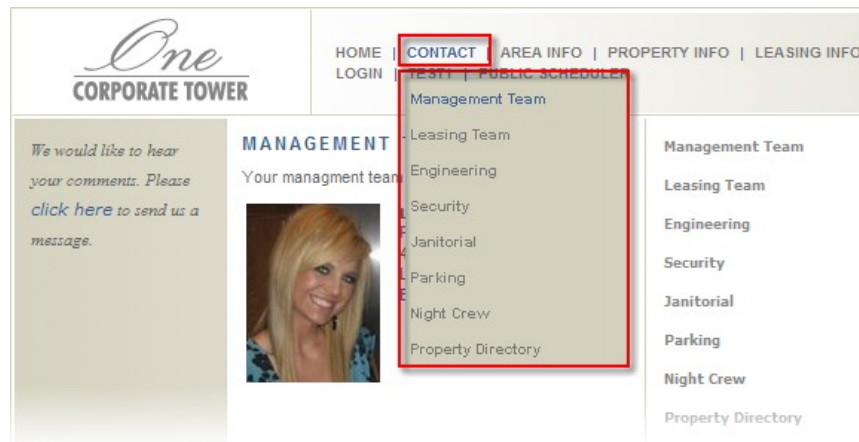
One
CORPORATE TOWER

HOME | CONTACT | AREA INFO | PROPERTY INFO | LEASING INFO
LOGIN | TEST | PUBLIC SCHEDULER

Management Team
Leasing Team
Engineering
Security
Janitorial
Parking
Night Crew
Property Directory

We would like to hear your comments. Please click here to send us a message.

MANAGEMENT

Your managment team

Management Team
Leasing Team
Engineering
Security
Janitorial
Parking
Night Crew
Property Directory